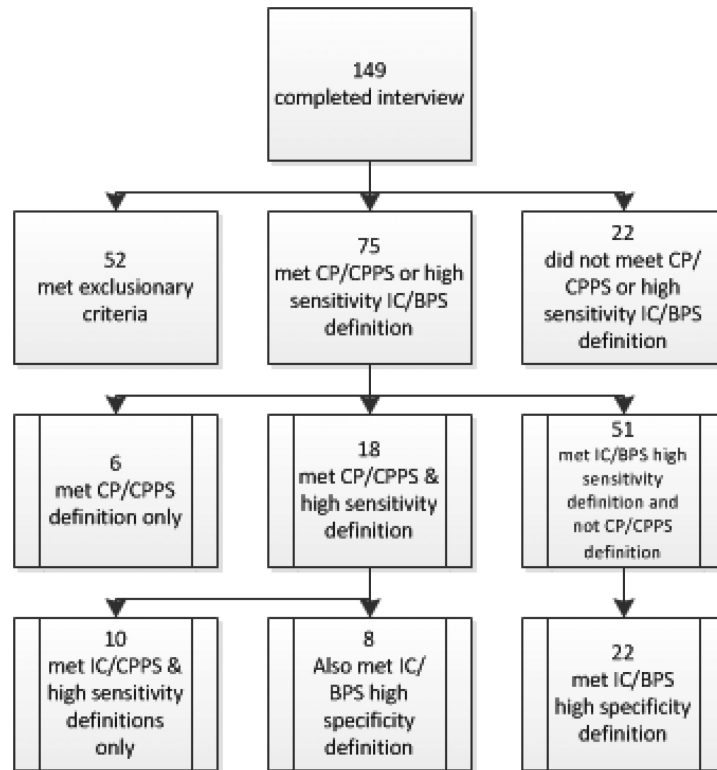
149
completed interview

52
met exclusionary criteria

75
met CP/CPPS or high sensitivity IC/BPS definition

22
did not meet CP/CPPS or high sensitivity IC/BPS definition

6
met CP/CPPS definition only

18
met CP/CPPS & high sensitivity definition

51
met IC/BPS high sensitivity definition and not CP/CPPS definition

10
met IC/CPPS & high sensitivity definitions only

8
Also met IC/BPS high specificity definition

22
met IC/BPS high specificity definition